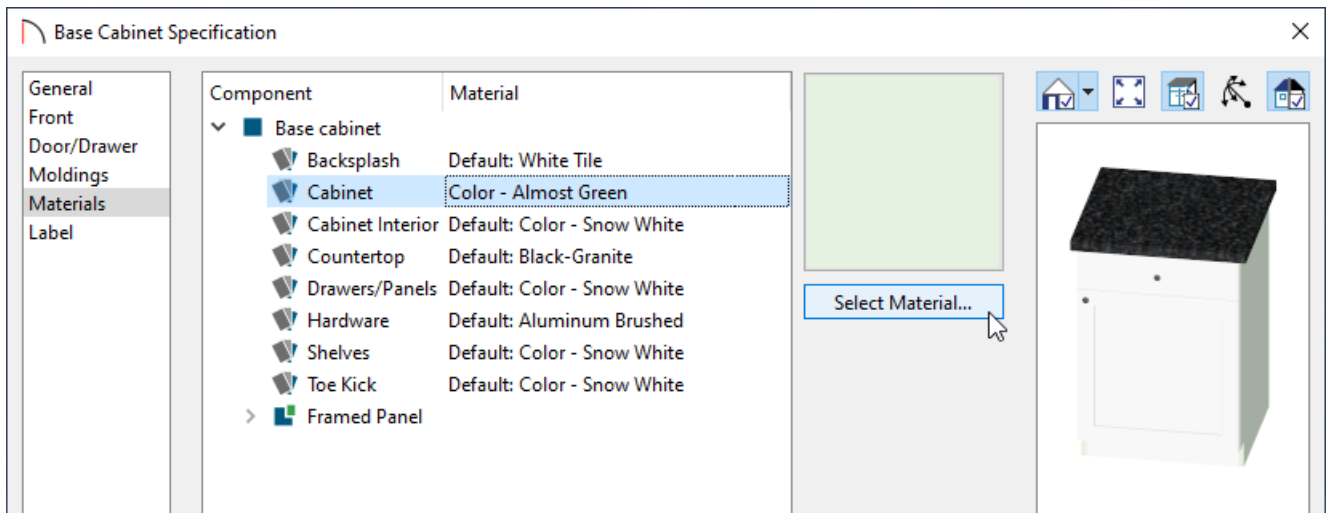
Base Cabinet Specification

General
Front
Door/Drawer
Moldings
Materials
Label

| Component | Material |
|---|---|
| Base cabinet | |
| Backsplash | Default: White Tile |
| Cabinet | Color - Almost Green |
| Cabinet Interior | Default: Color - Snow White |
| Countertop | Default: Black-Granite |
| Drawers/Panels | Default: Color - Snow White |
| Hardware | Default: Aluminum Brushed |
| Shelves | Default: Color - Snow White |
| Toe Kick | Default: Color - Snow White |
| Framed Panel | |

Select Material...